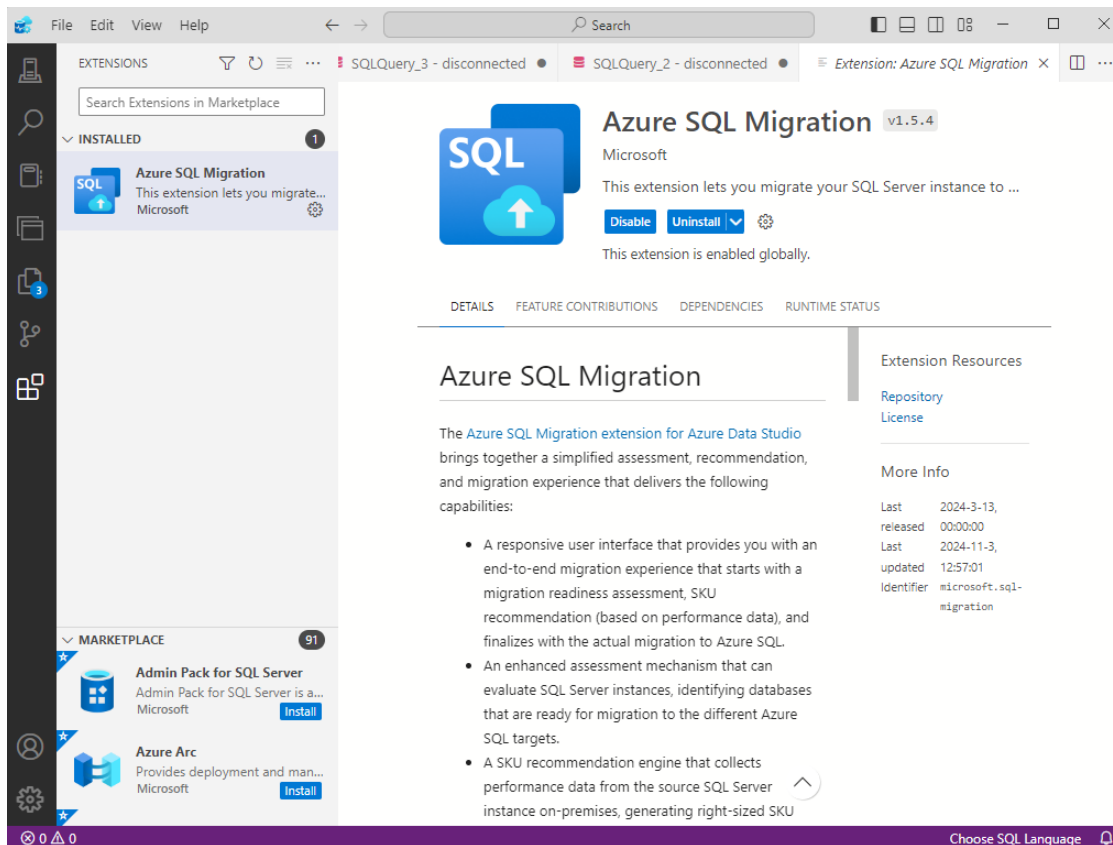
File Edit View Help

Search

EXTENSIONS

SQLQuery_3 - disconnected ● SQLQuery_2 - disconnected ● Extension: Azure SQL Migration ×

Search Extensions in Marketplace

INSTALLED 1

Azure SQL Migration
This extension lets you migrate...
Microsoft

3

MARKETPLACE 91

Admin Pack for SQL Server
Admin Pack for SQL Server is a...
Microsoft
Install

Azure Arc
Provides deployment and man...
Microsoft
Install

SQL

Azure SQL Migration v1.5.4

Microsoft

This extension lets you migrate your SQL Server instance to ...

Disable Uninstall

This extension is enabled globally.

DETAILS FEATURE CONTRIBUTIONS DEPENDENCIES RUNTIME STATUS

Azure SQL Migration

The Azure SQL Migration extension for Azure Data Studio brings together a simplified assessment, recommendation, and migration experience that delivers the following capabilities:

- A responsive user interface that provides you with an end-to-end migration experience that starts with a migration readiness assessment, SKU recommendation (based on performance data), and finalizes with the actual migration to Azure SQL.
- An enhanced assessment mechanism that can evaluate SQL Server instances, identifying databases that are ready for migration to the different Azure SQL targets.
- A SKU recommendation engine that collects performance data from the source SQL Server instance on-premises, generating right-sized SKU

Extension Resources

Repository
License

More Info

| | |
|---|---|
| Last released | 2024-3-13, 00:00:00 |
| Last updated | 2024-11-3, 12:57:01 |
| Identifier | microsoft.sql-migration |

⊗ 0 ⚠ 0

Choose SQL Language